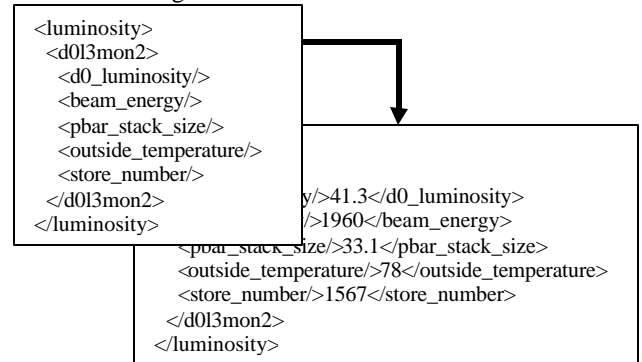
<luminosity>
<d0l3mon2>
<d0_luminosity/>
<beam_energy/>
<pbar_stack_size/>
<outside_temperature/>
<store_number/>
</d0l3mon2>
</luminosity>

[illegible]y/>41.3</d0_luminosity>
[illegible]/>1960</beam_energy>
<pbar_stack_size/>33.1</pbar_stack_size>
<outside_temperature/>78</outside_temperature>
<store_number/>1567</store_number>
</d0l3mon2>
</luminosity>